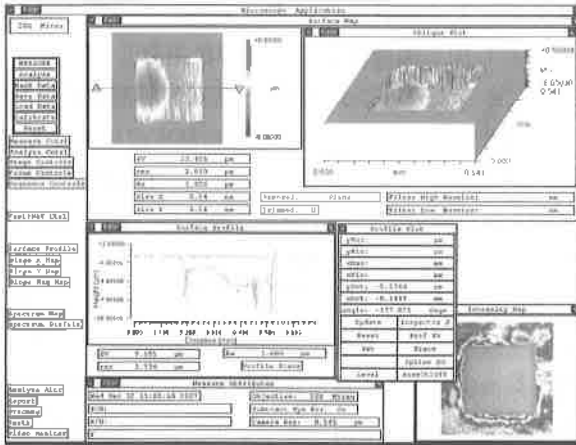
Microscope Application

Surface Map

Oblique Plot

20X Mirau

MEASURE
Analyze
Save Data
Show Data
Load Data
Calibrate
Reset

Measure Cntrl
Analyze Cntrl
Stage Controls
Video Controls
Sequence Controls

+0.0500

-0.0500

PV 12.905 μm
rms 2.019 μm
Ra 1.850 μm
Size X 0.54 mm
Size Y 0.54 mm

Removed: Plane
Trimmed: 0

Filter High Wavelen: mm
Filter Low Wavelen: mm

Profile Plot

Surface Profile
Slope X Map
Slope Y Map
Slope Mag Map

Spectrum Map
Spectrum Profile

Analyze Attr
Report
Process
Tests
Video Monitor

Distance

PV 9.185 μm
rms 2.739 μm
Ra 1.880 μm
Profile Stats

Profile Stat
Update
Reset
Ref
Level
Inspector 2
Ref Pt
Erase
Spline OD
Assembl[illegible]

Intensity Map

Measure Attributes
Wed Dec 12 15:45:48 2007
Objective: 20X Mirau
Image Zoom: 1.0
Camera Res: 0.541 μm